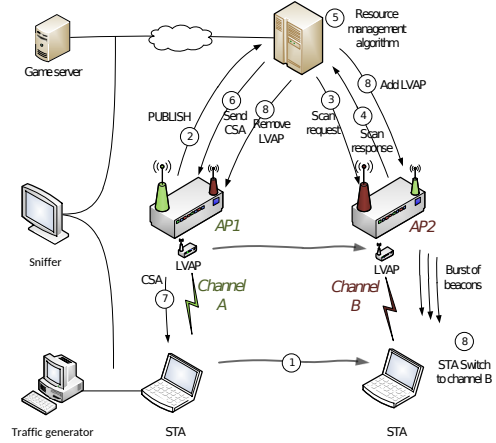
Game server

5 Resource management algorithm

PUBLISH
2
6 Send CSA
8 Remove LVAP
3 Scan request
4 Scan response
8 Add LVAP

AP1
AP2

LVAP
LVAP

Sniffer

CSA
7
Channel A
Channel B

Burst of beacons

8 STA Switch to channel B

1

Traffic generator
STA
STA